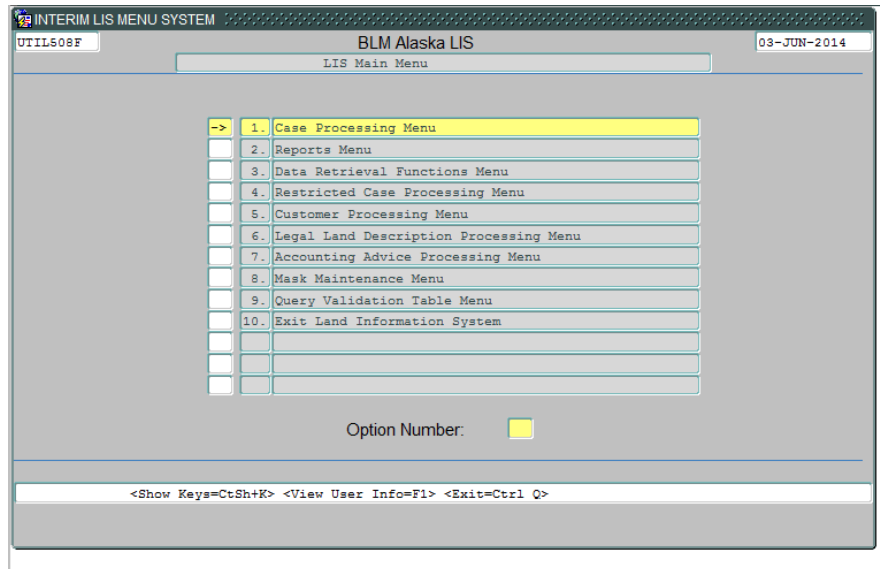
INTERIM LIS MENU SYSTEM

UTIL508F

BLM Alaska LIS

03-JUN-2014

LIS Main Menu

->

1. Case Processing Menu

2. Reports Menu

3. Data Retrieval Functions Menu

4. Restricted Case Processing Menu

5. Customer Processing Menu

6. Legal Land Description Processing Menu

7. Accounting Advice Processing Menu

8. Mask Maintenance Menu

9. Query Validation Table Menu

10. Exit Land Information System

Option Number:

<Show Keys=CtSh+K> <View User Info=F1> <Exit=Ctrl Q>